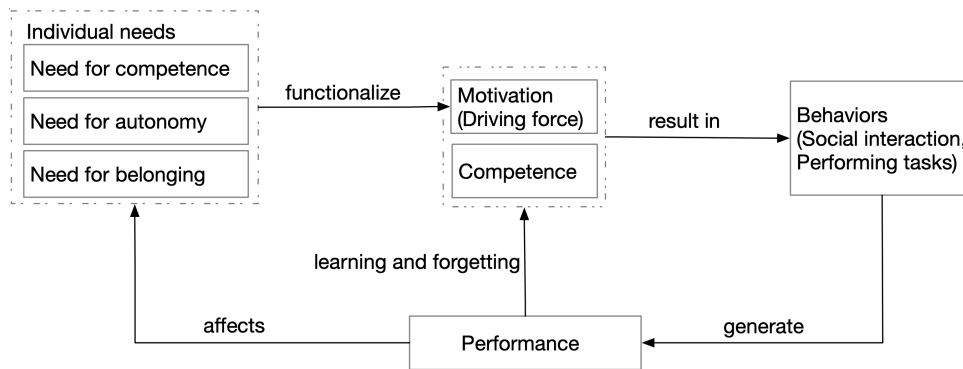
Individual needs

Need for competence

Need for autonomy

Need for belonging

functionalize

Motivation (Driving force)

Competence

result in

Behaviors (Social interaction, Performing tasks)

learning and forgetting

affects

Performance

generate